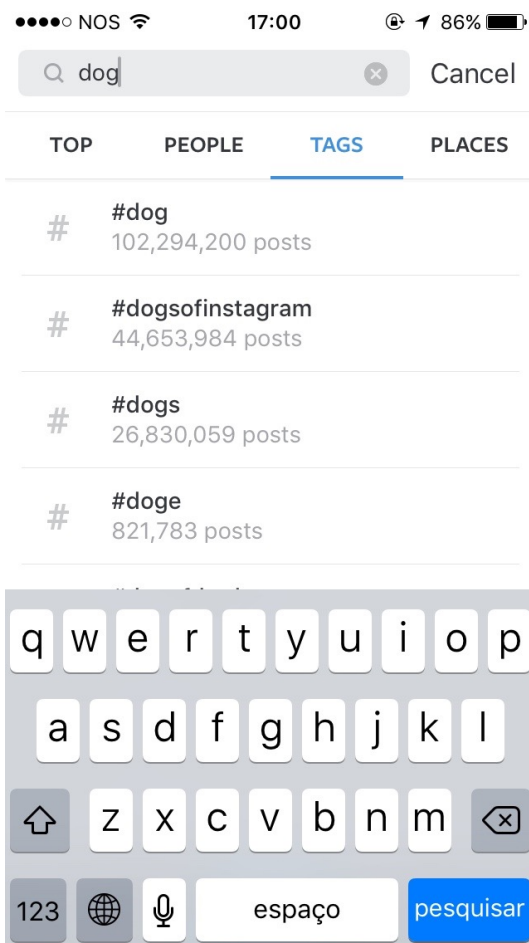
●●●●○ NOS 17:00 86%

dog

Cancel

TOP

PEOPLE

TAGS

PLACES

#

#dog
102,294,200 posts

#

#dogsofinstagram
44,653,984 posts

#

#dogs
26,830,059 posts

#

#doge
821,783 posts

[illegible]

q w e r t y u i o p

a s d f g h j k l

z x c v b n m

123

espaço

pesquisar